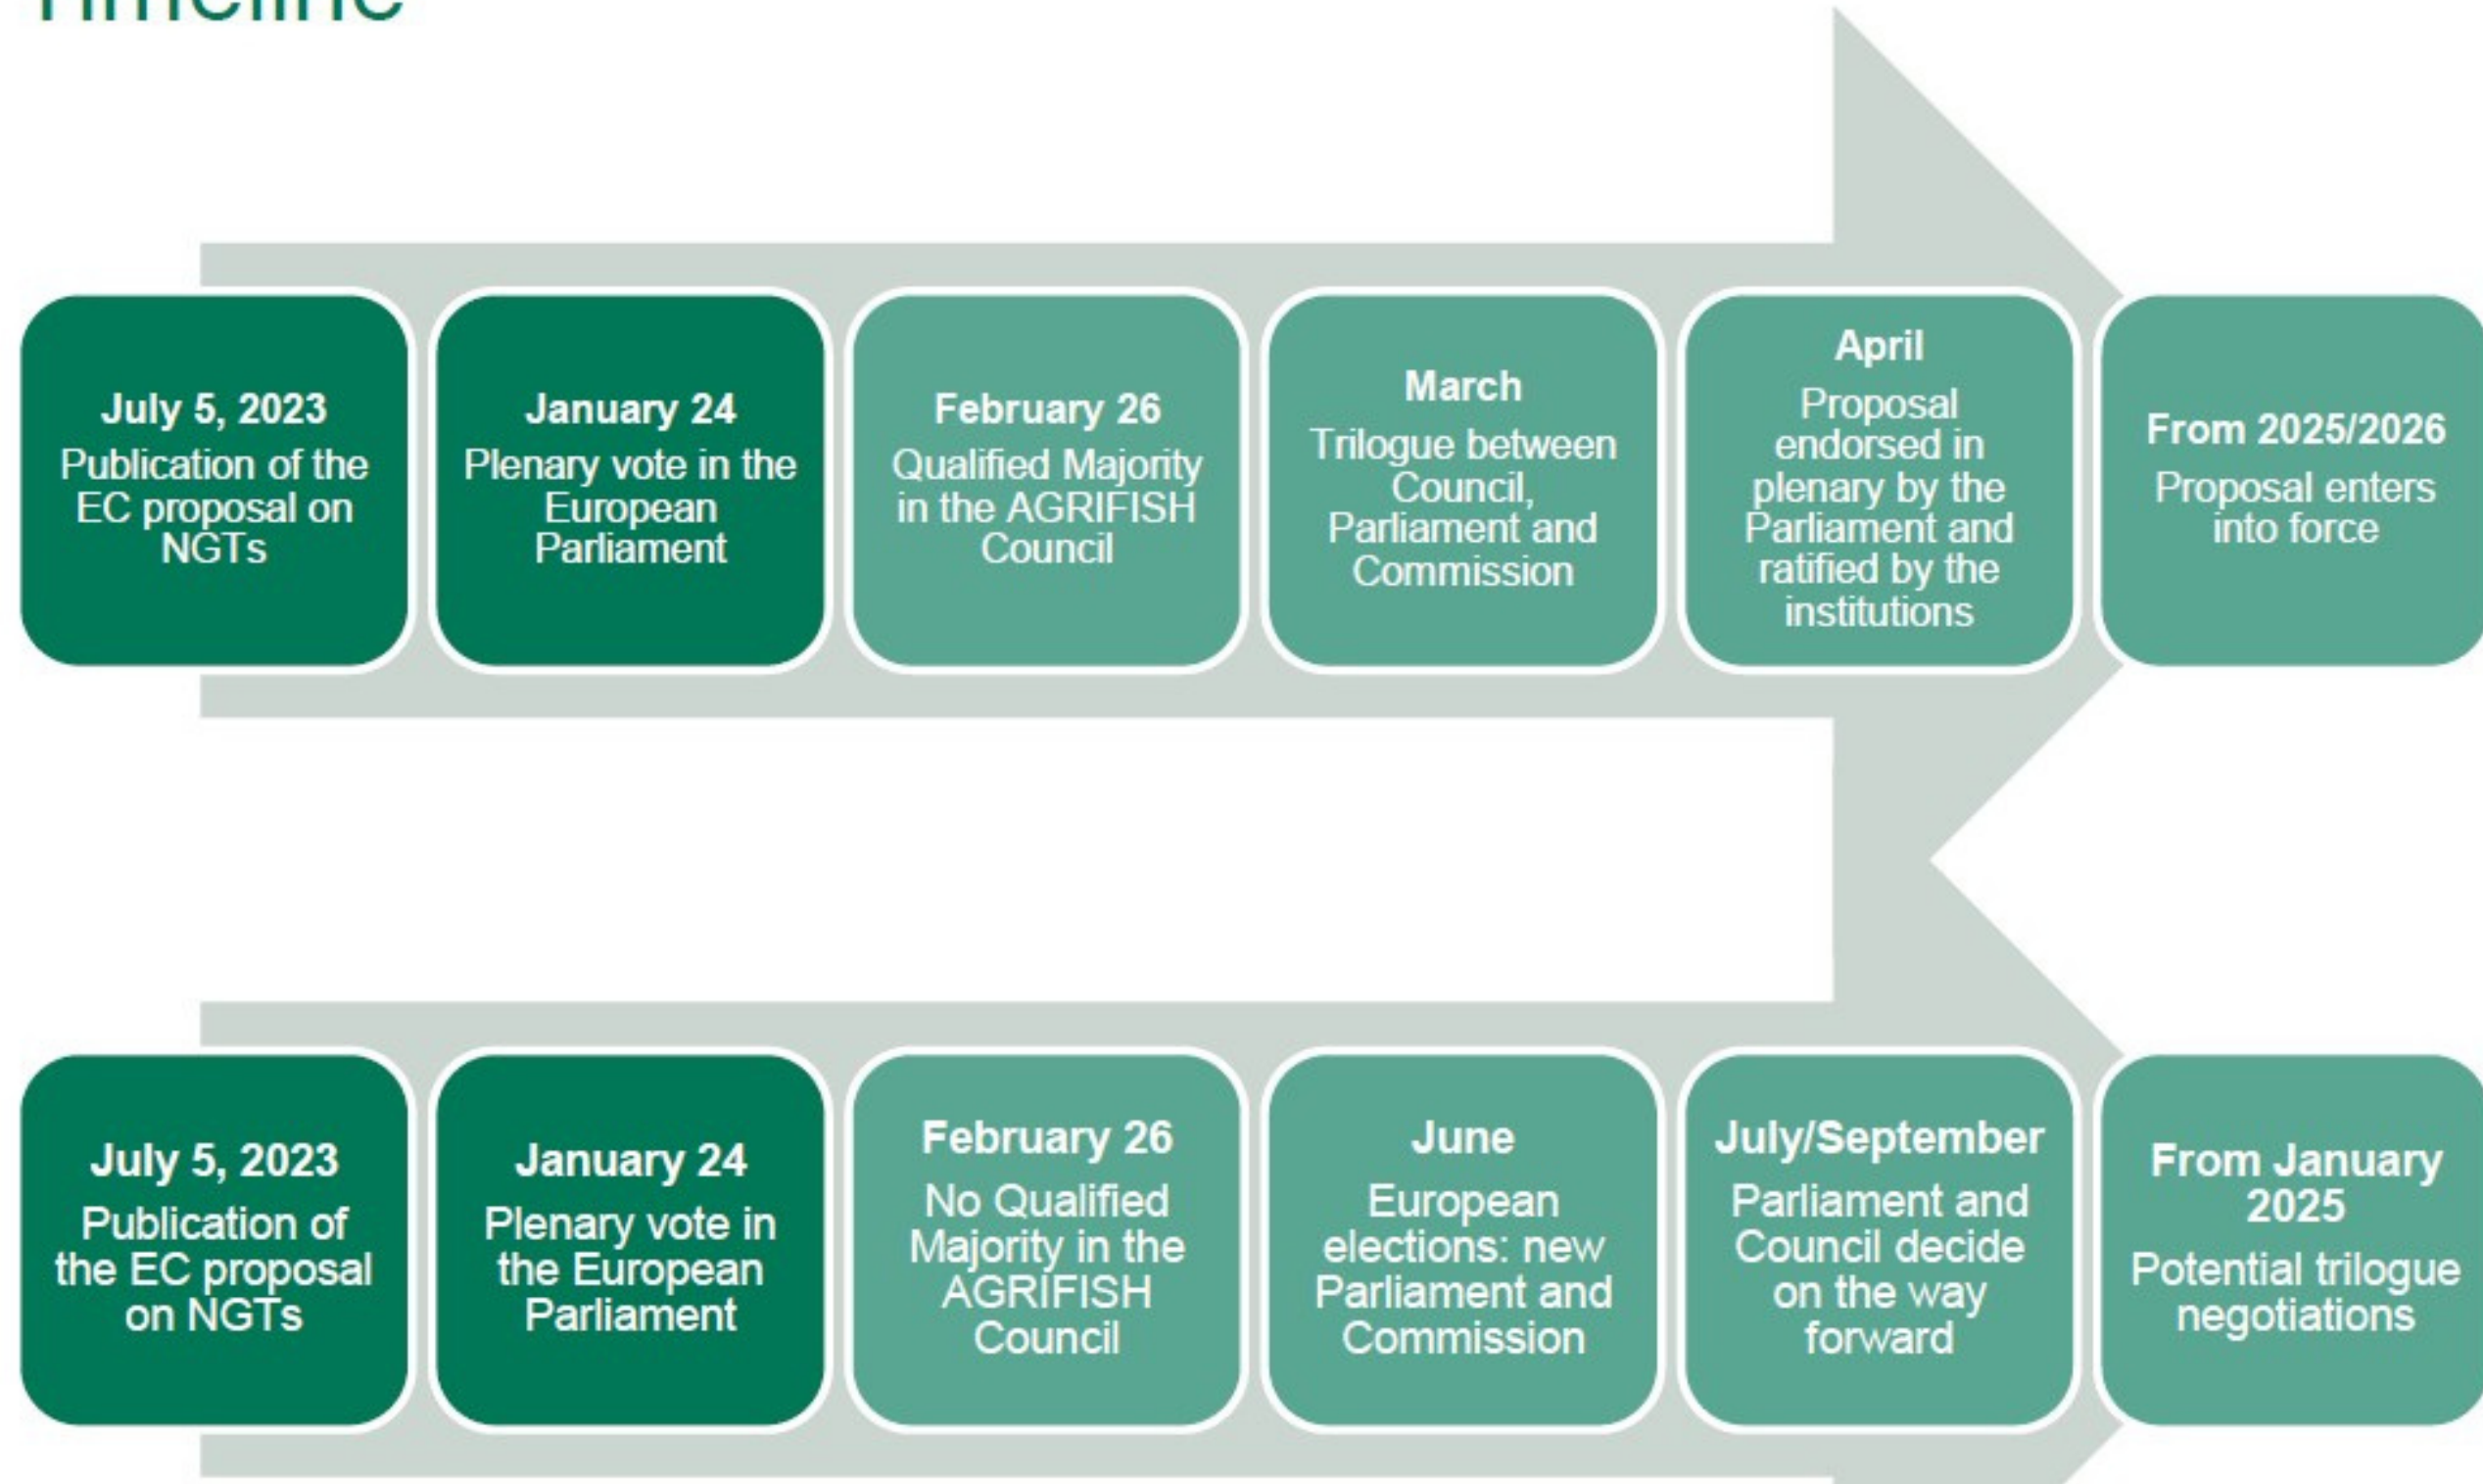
Timeline

July 5, 2023
Publication of the EC proposal on NGTs

January 24
Plenary vote in the European Parliament

February 26
Qualified Majority in the AGRIFISH Council

March
Trilogue between Council, Parliament and Commission

April
Proposal endorsed in plenary by the Parliament and ratified by the institutions

From 2025/2026
Proposal enters into force

July 5, 2023
Publication of the EC proposal on NGTs

January 24
Plenary vote in the European Parliament

February 26
No Qualified Majority in the AGRIFISH Council

June
European elections: new Parliament and Commission

July/September
Parliament and Council decide on the way forward

From January 2025
Potential trilogue negotiations